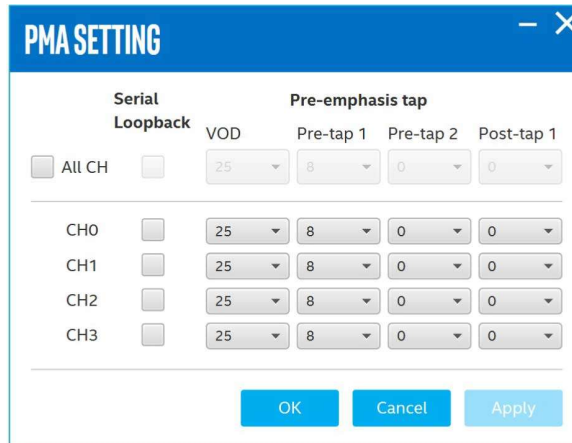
PMA SETTING

| | Serial Loopback | VOD | Pre-tap 1 | Pre-tap 2 | Post-tap 1 |
|---|---|---|---|---|---|
| All CH | | 25 | 8 | 0 | 0 |
| CH0 | | 25 | 8 | 0 | 0 |
| CH1 | | 25 | 8 | 0 | 0 |
| CH2 | | 25 | 8 | 0 | 0 |
| CH3 | | 25 | 8 | 0 | 0 |

Pre-emphasis tap

OK Cancel Apply